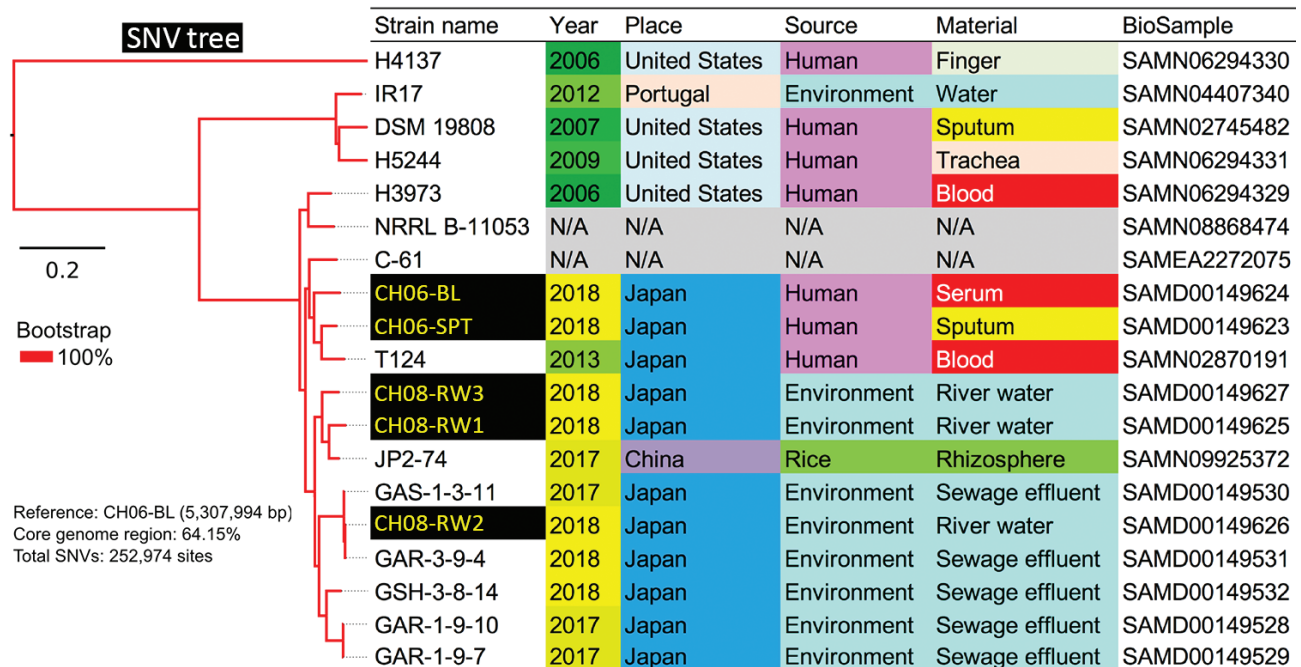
SNV tree

0.2

Bootstrap
100%

Reference: CH06-BL (5,307,994 bp)
Core genome region: 64.15%
Total SNVs: 252,974 sites

| Strain name | Year | Place | Source | Material | BioSample |
|---|---|---|---|---|---|
| H4137 | 2006 | United States | Human | Finger | SAMN06294330 |
| IR17 | 2012 | Portugal | Environment | Water | SAMN04407340 |
| DSM 19808 | 2007 | United States | Human | Sputum | SAMN02745482 |
| H5244 | 2009 | United States | Human | Trachea | SAMN06294331 |
| H3973 | 2006 | United States | Human | Blood | SAMN06294329 |
| NRRL B-11053 | N/A | N/A | N/A | N/A | SAMN08868474 |
| C-61 | N/A | N/A | N/A | N/A | SAMEA2272075 |
| CH06-BL | 2018 | Japan | Human | Serum | SAMD00149624 |
| CH06-SPT | 2018 | Japan | Human | Sputum | SAMD00149623 |
| T124 | 2013 | Japan | Human | Blood | SAMN02870191 |
| CH08-RW3 | 2018 | Japan | Environment | River water | SAMD00149627 |
| CH08-RW1 | 2018 | Japan | Environment | River water | SAMD00149625 |
| JP2-74 | 2017 | China | Rice | Rhizosphere | SAMN09925372 |
| GAS-1-3-11 | 2017 | Japan | Environment | Sewage effluent | SAMD00149530 |
| CH08-RW2 | 2018 | Japan | Environment | River water | SAMD00149626 |
| GAR-3-9-4 | 2018 | Japan | Environment | Sewage effluent | SAMD00149531 |
| GSH-3-8-14 | 2018 | Japan | Environment | Sewage effluent | SAMD00149532 |
| GAR-1-9-10 | 2017 | Japan | Environment | Sewage effluent | SAMD00149528 |
| GAR-1-9-7 | 2017 | Japan | Environment | Sewage effluent | SAMD00149529 |